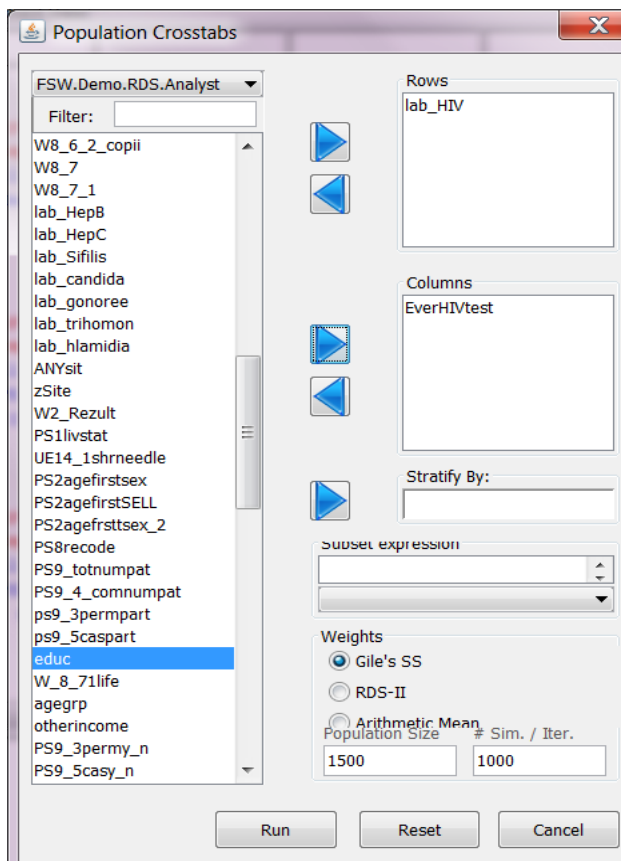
Population Crosstabs

FSW.Demo.RDS.Analyst

Filter:

W8_6_2_copii
W8_7
W8_7_1
lab_HepB
lab_HepC
lab_Sifilis
lab_candida
lab_gonoree
lab_trihomon
lab_hlamidia
ANYsit
zSite
W2_Rezult
PS1livstat
UE14_1shrneedle
PS2agefirstsex
PS2agefirstSELL
PS2agefrsttsex_2
PS8recode
PS9_totnumpat
PS9_4_comnumpat
ps9_3permpart
ps9_5caspart
educ
W_8_71life
agegrp
otherincome
PS9_3permy_n
PS9_5casy_n

Rows
lab_HIV

Columns
EverHIVtest

Stratify By:

Subset expression

Weights
Gile's SS
RDS-II
Arithmetic Mean

Population Size
1500

# Sim. / Iter.
1000

Run
Reset
Cancel